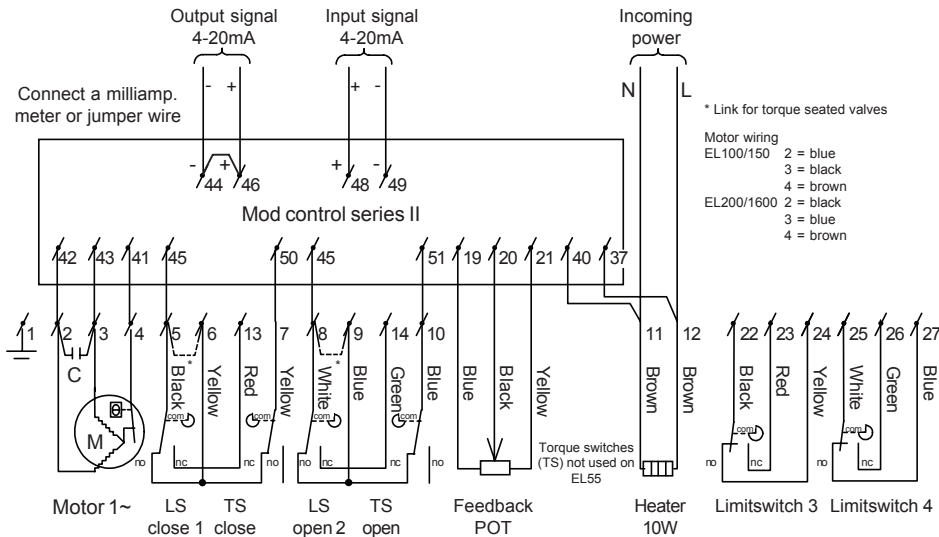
Output signal
4-20mA

Input signal
4-20mA

Incoming power

N L

Connect a milliamp. meter or jumper wire

- +
+ -

* Link for torque seated valves

Motor wiring
EL100/150 2 = blue
3 = black
4 = brown
EL200/1600 2 = black
3 = blue
4 = brown

- + 44 46
+ - 48 49

Mod control series II

42 43 41 45 50 45 51 19 20 21 40 37

1 2 3 4 5 6 13 7 8 9 14 10 11 12 22 23 24 25 26 27

C

M

Black * Yellow Red Yellow White * Blue Green Blue Blue Black Yellow Brown Brown Black Red Yellow White Green Blue

com com com com com com

no nc nc no no nc nc no no nc no nc

Torque switches (TS) not used on EL55

Motor 1~
LS close 1
TS close
LS open 2
TS open
Feedback POT
Heater 10W
Limitswitch 3
Limitswitch 4